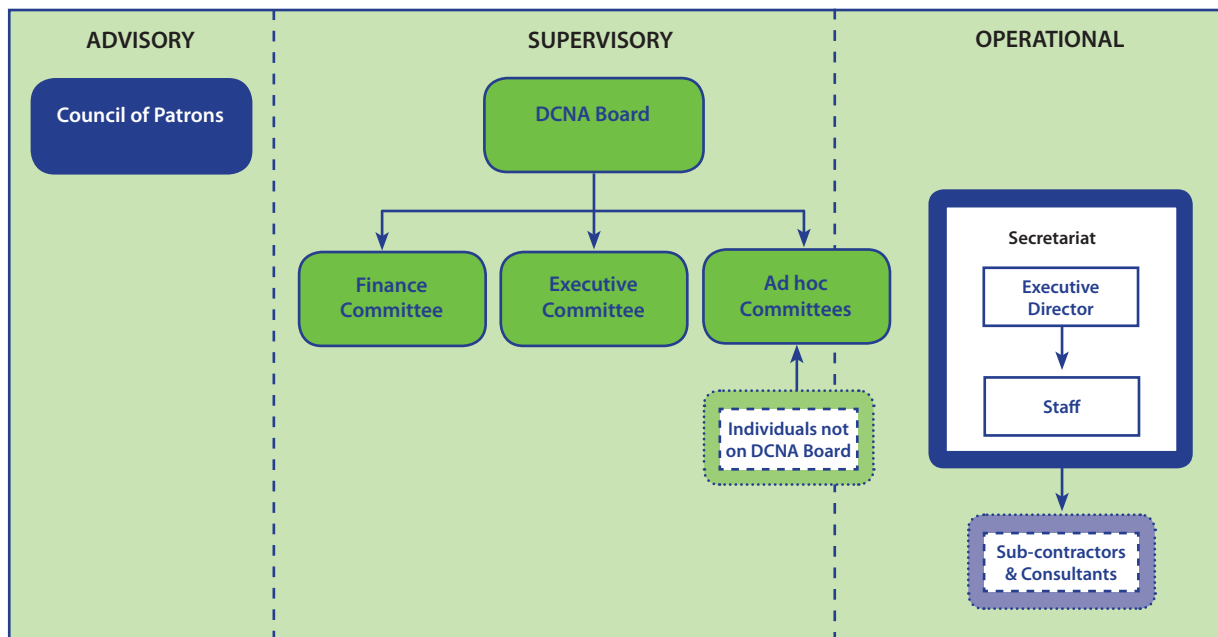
ADVISORY

Council of Patrons

SUPERVISORY

DCNA Board

Finance Committee

Executive Committee

Ad hoc Committees

Individuals not on DCNA Board

OPERATIONAL

Secretariat

Executive Director

Staff

Sub-contractors & Consultants